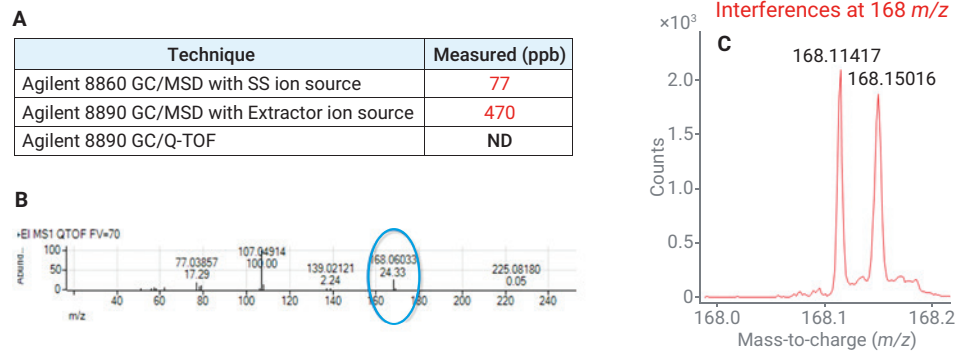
A

| Technique | Measured (ppb) |
|---|---|
| Agilent 8860 GC/MSD with SS ion source | 77 |
| Agilent 8890 GC/MSD with Extractor ion source | 470 |
| Agilent 8890 GC/Q-TOF | ND |

B

+EI MS1 QTOF FV=70

Abund...

100
50
0

77.03857
17.29

107.04914
100.00

139.02121
2.24

168.06033
24.33

225.08180
0.05

40 60 80 100 120 140 160 180 200 220 240

m/z

Interferences at 168 $m/z$

$\times10^3$

C

168.11417

168.15016

Counts

2.0
1.5
1.0
0.5
0

168.0 168.1 168.2

Mass-to-charge ($m/z$)